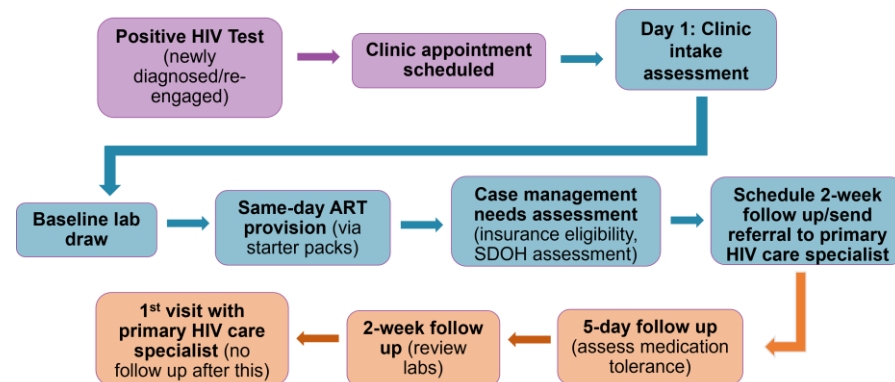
Positive HIV Test (newly diagnosed/re-engaged)

Clinic appointment scheduled

Day 1: Clinic intake assessment

Baseline lab draw

Same-day ART provision (via starter packs)

Case management needs assessment (insurance eligibility, SDOH assessment)

Schedule 2-week follow up/send referral to primary HIV care specialist

5-day follow up (assess medication tolerance)

2-week follow up (review labs)

1$^{st}$ visit with primary HIV care specialist (no follow up after this)